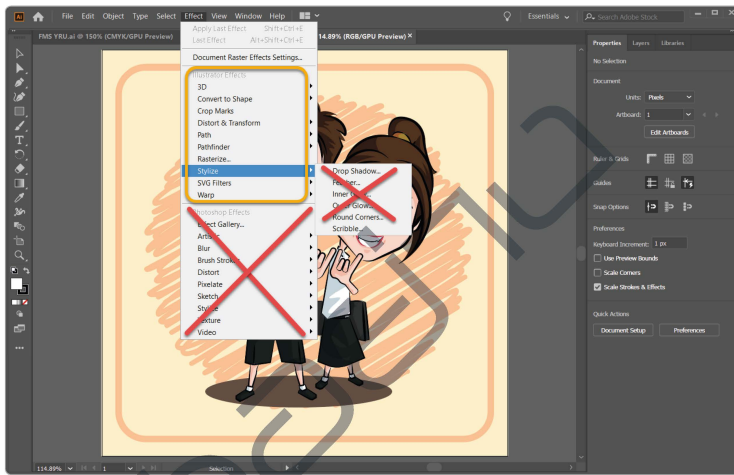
Ai File Edit Object Type Select Effect View Window Help

Essentials Search Adobe Stock

FMS YRU.ai @ 150% (CMYK/GPU Preview)

14.89% (RGB/GPU Preview) ×

Apply Last Effect Shift+Ctrl+E
Last Effect Alt+Shift+Ctrl+E

Document Raster Effects Settings...

Illustrator Effects
3D
Convert to Shape
Crop Marks
Distort & Transform
Path
Pathfinder
Rasterize...
Stylize
SVG Filters
Warp

Photoshop Effects
Effect Gallery...
Artistic
Blur
Brush Strokes
Distort
Pixelate
Sketch
Stylize
Texture
Video

Drop Shadow...
Feather...
Inner Glow...
Outer Glow...
Round Corners...
Scribble...

Properties Layers Libraries

No Selection

Document
Units: Pixels
Artboard: 1
Edit Artboards

Rulers & Grids
Guides
Snap Options

Preferences
Keyboard Increment: 1 px
Use Preview Bounds
Scale Corners
Scale Strokes & Effects

Quick Actions
Document Setup Preferences

114.89% 1 Selection